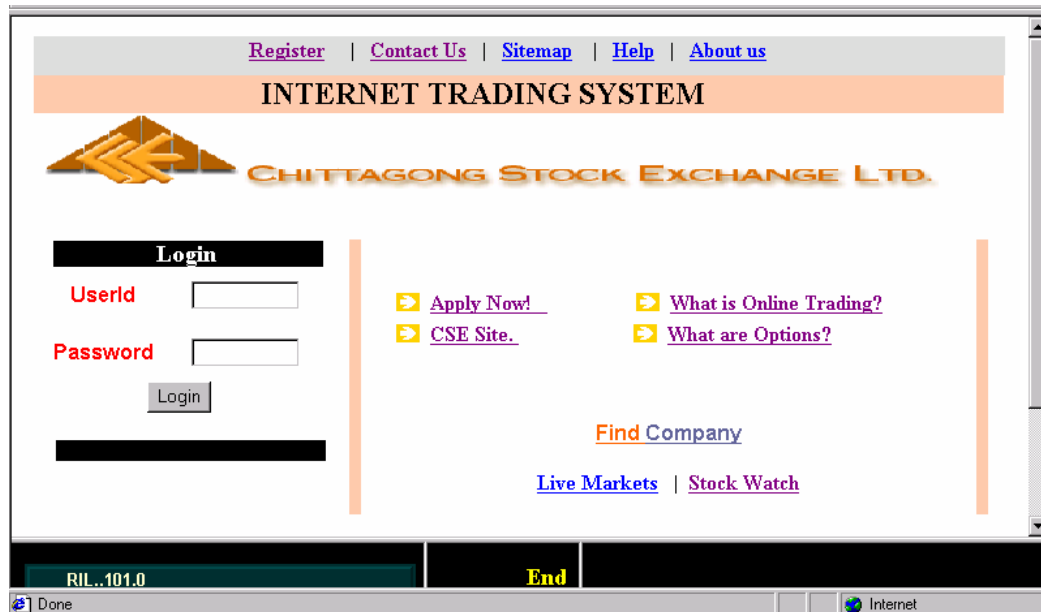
Register | Contact Us | Sitemap | Help | About us

INTERNET TRADING SYSTEM

CHITTAGONG STOCK EXCHANGE LTD.

Login

UserId

Password

Login

Apply Now!

What is Online Trading?

CSE Site.

What are Options?

Find Company

Live Markets | Stock Watch

RIL..101.0

End

Done

Internet